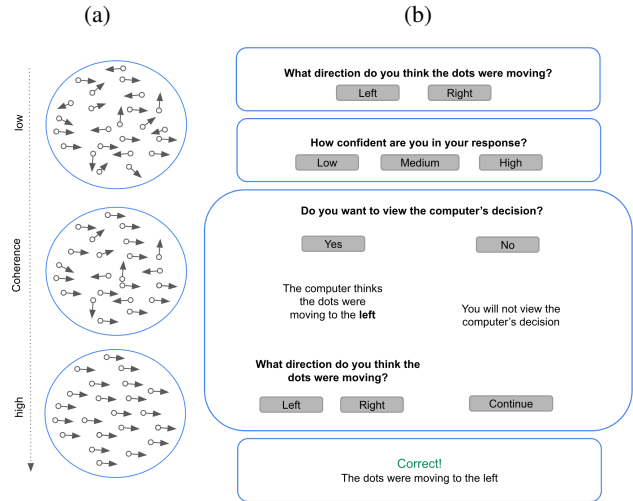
(a)

low

Coherence

high

(b)

What direction do you think the dots were moving?

Left Right

How confident are you in your response?

Low Medium High

Do you want to view the computer's decision?

Yes

No

The computer thinks the dots were moving to the **left**

You will not view the computer's decision

What direction do you think the dots were moving?

Left Right

Continue

Correct!
The dots were moving to the left